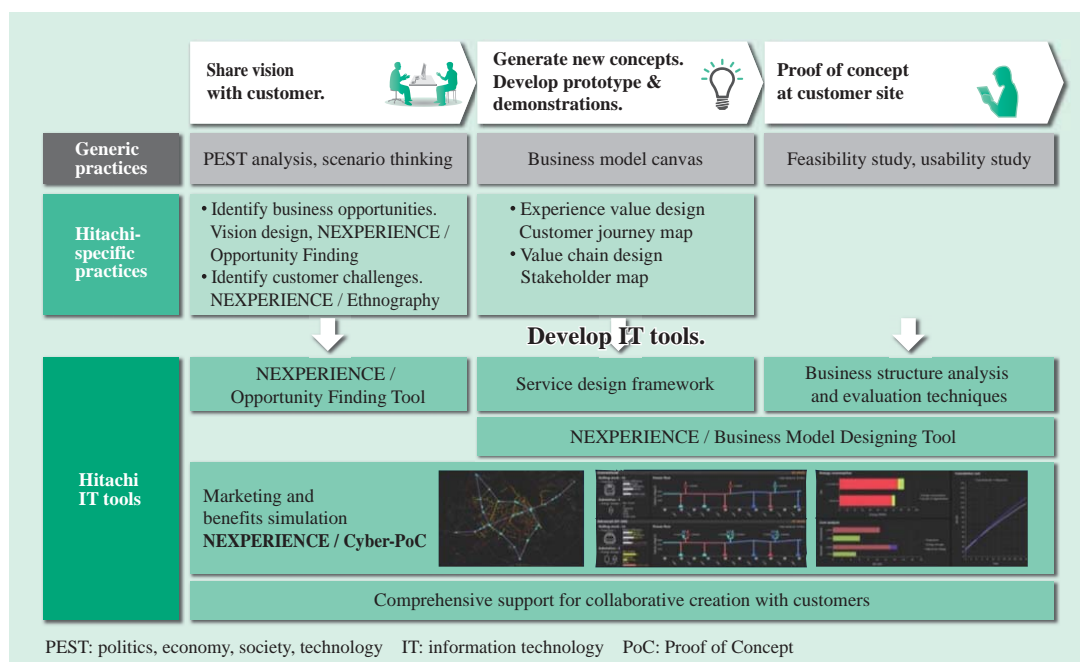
Share vision with customer.

Generate new concepts. Develop prototype & demonstrations.

Proof of concept at customer site

Generic practices

PEST analysis, scenario thinking

Business model canvas

Feasibility study, usability study

Hitachi-specific practices

• Identify business opportunities. Vision design, NEXPERIENCE / Opportunity Finding
• Identify customer challenges. NEXPERIENCE / Ethnography

• Experience value design Customer journey map
• Value chain design Stakeholder map

Develop IT tools.

Hitachi IT tools

NEXPERIENCE / Opportunity Finding Tool

Service design framework

Business structure analysis and evaluation techniques

NEXPERIENCE / Business Model Designing Tool

Marketing and benefits simulation
NEXPERIENCE / Cyber-PoC

Comprehensive support for collaborative creation with customers

PEST: politics, economy, society, technology IT: information technology PoC: Proof of Concept